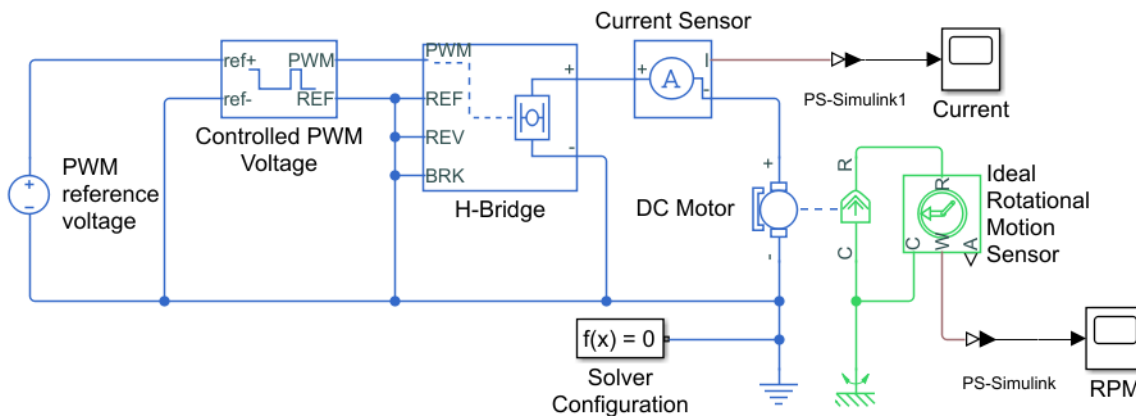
Current Sensor

ref+ PWM
ref- REF
Controlled PWM Voltage

PWM
REF
REV
BRK
H-Bridge

+
-

+ A I
-

PS-Simulink1

Current

PWM reference voltage

+
-

DC Motor

R
C

Ideal Rotational Motion Sensor

R
C W A

f(x) = 0
Solver Configuration

PS-Simulink

RPM